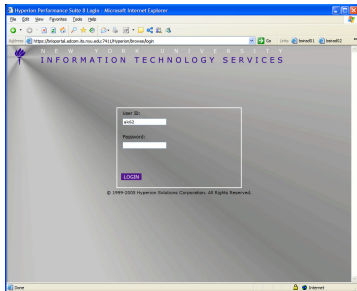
Hyperion Performance Suite 8 Login - Microsoft Internet Explorer

File Edit View Favorites Tools Help

Address https://biaportal.adcom.its.nyu.edu:7411/Hyperion/browse/login

Go Links bsirad01 bsirad02

N E W Y O R K U N I V E R S I T Y
INFORMATION TECHNOLOGY SERVICES

User ID:
srn63

Password:

LOGIN

© 1999-2005 Hyperion Solutions Corporation. All Rights Reserved.

Done

Internet